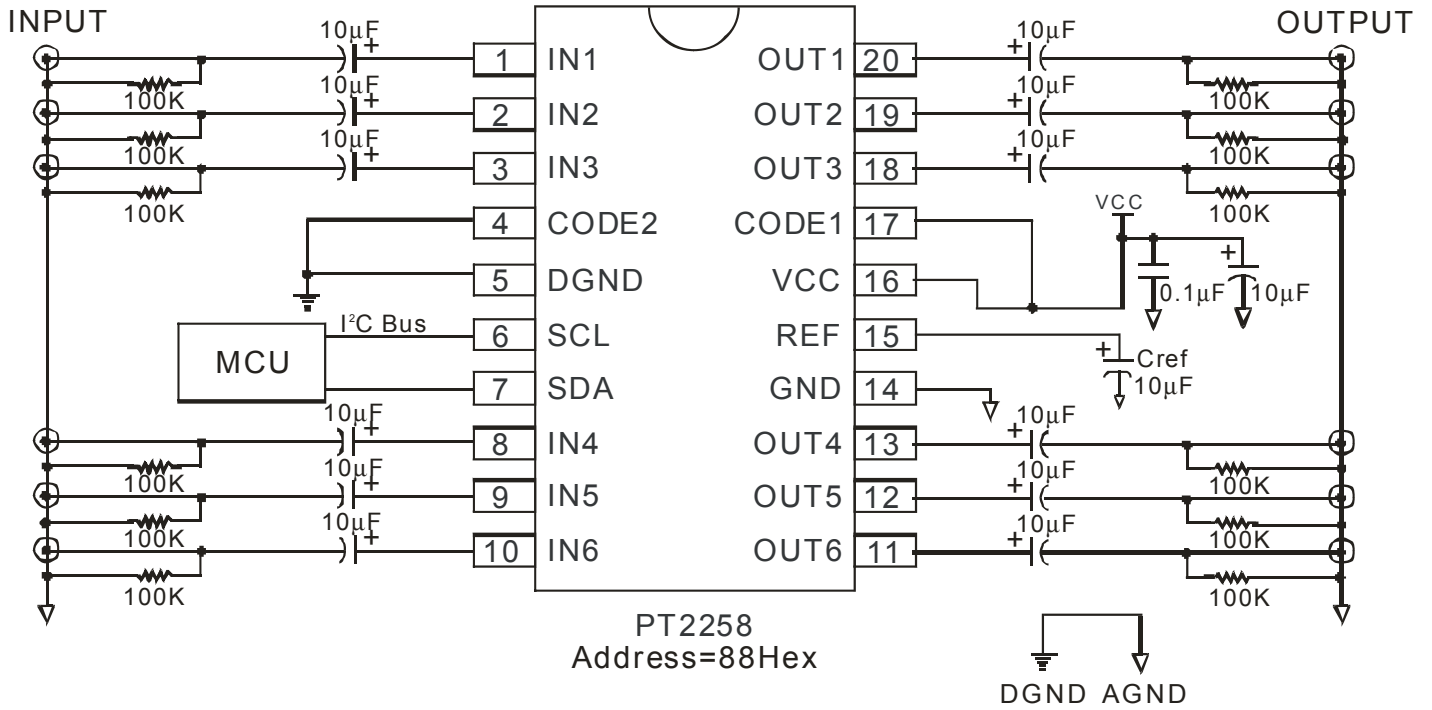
INPUT

OUTPUT

10μF
+
100K
10μF
+
100K
10μF
+
100K

1 IN1
2 IN2
3 IN3
4 CODE2
5 DGND
6 SCL
7 SDA
8 IN4
9 IN5
10 IN6

OUT1 20
OUT2 19
OUT3 18
CODE1 17
VCC 16
REF 15
GND 14
OUT4 13
OUT5 12
OUT6 11

+
10μF
100K
+
10μF
100K
+
10μF
100K

VCC
+
0.1μF
10μF

$I^2C$ Bus
MCU

+
Cref
10μF

10μF
+
100K
10μF
+
100K
10μF
+
100K

+
10μF
100K
+
10μF
100K
+
10μF
100K

PT2258
Address=88Hex

DGND AGND